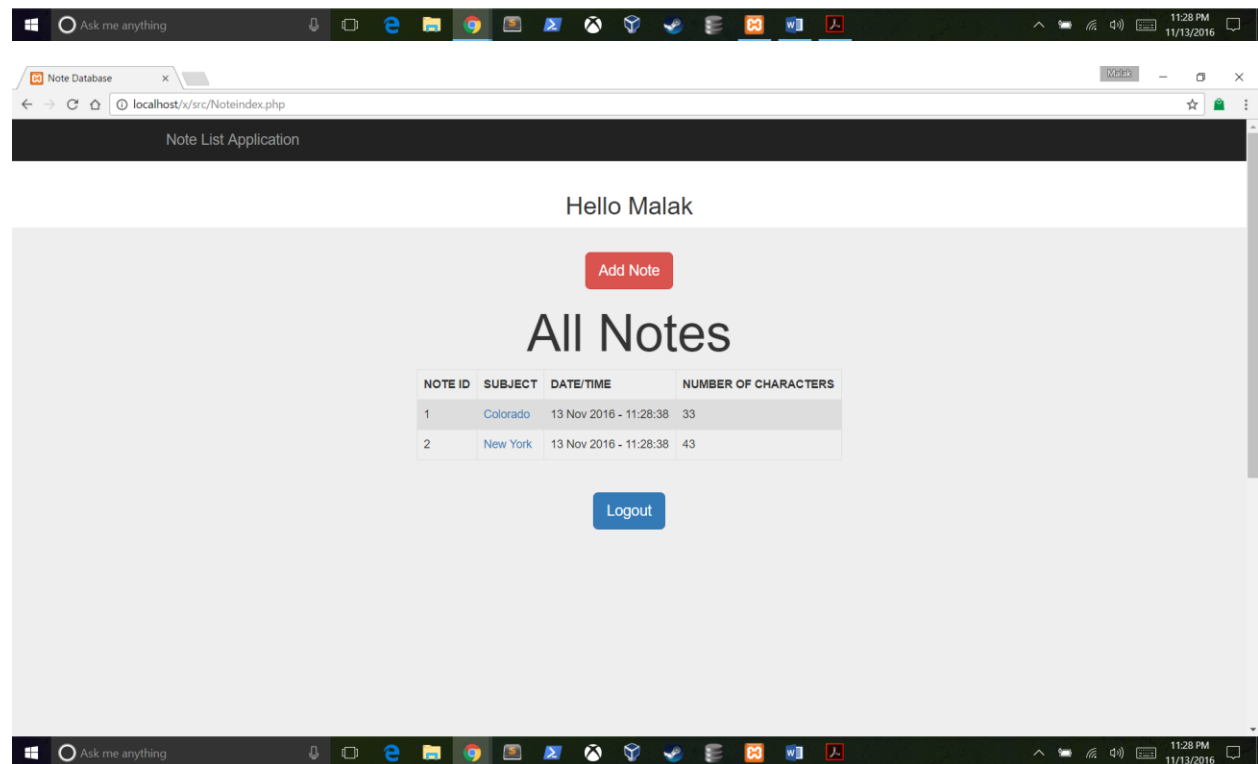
Ask me anything

11:28 PM
11/13/2016

Note Database ×

Malak

localhost/x/src/Noteindex.php

Note List Application

Hello Malak

Add Note

All Notes

| NOTE ID | SUBJECT | DATE/TIME | NUMBER OF CHARACTERS |
|---|---|---|---|
| 1 | Colorado | 13 Nov 2016 - 11:28:38 | 33 |
| 2 | New York | 13 Nov 2016 - 11:28:38 | 43 |

Logout

Ask me anything

11:28 PM
11/13/2016